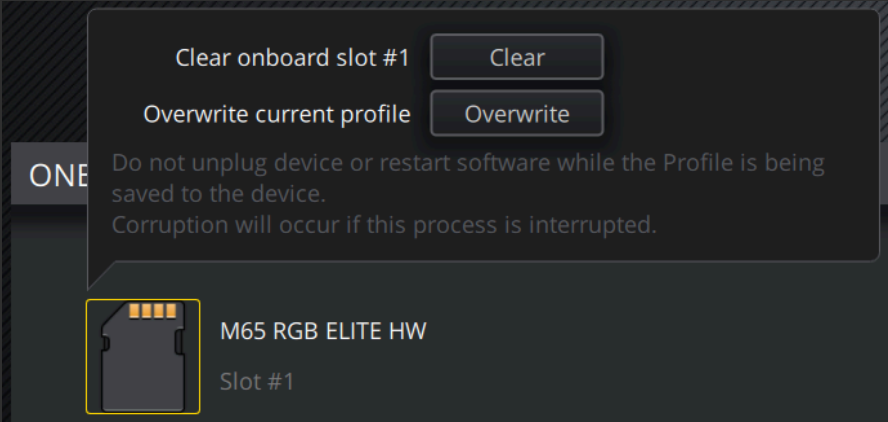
Clear onboard slot #1 Clear

Overwrite current profile Overwrite

Do not unplug device or restart software while the Profile is being saved to the device.
Corruption will occur if this process is interrupted.

ONE

M65 RGB ELITE HW

Slot #1